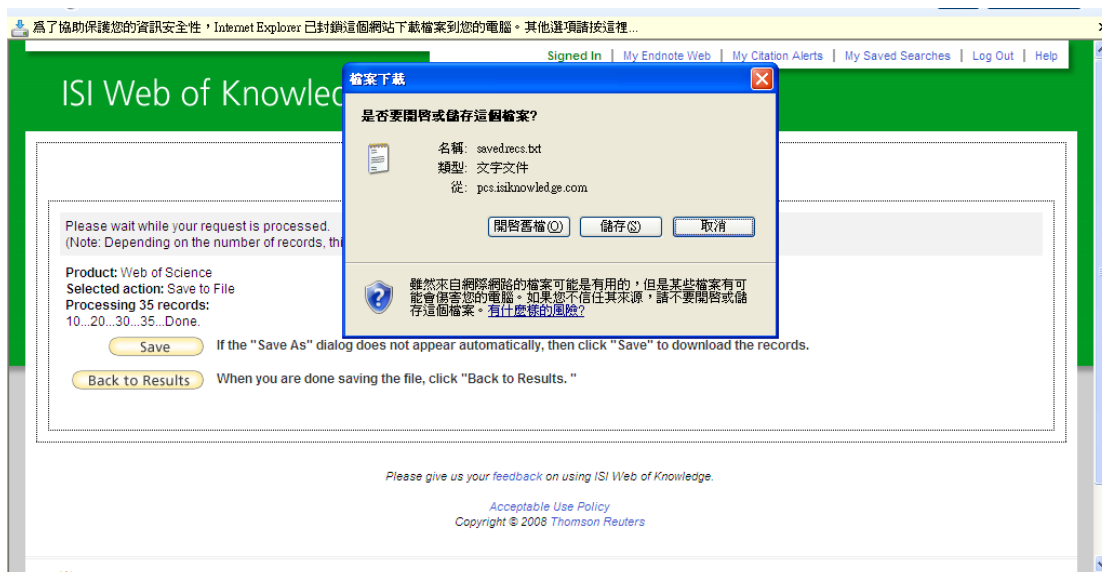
為了協助保護您的資訊安全性，Internet Explorer 已封鎖這個網站下載檔案到您的電腦。其他選項請按這裡...

Signed In | My Endnote Web | My Citation Alerts | My Saved Searches | Log Out | Help

ISI Web of Knowled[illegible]

Please wait while your request is processed.
(Note: Depending on the number of records, thi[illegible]

Product: Web of Science
Selected action: Save to File
Processing 35 records:
10...20...30...35...Done.

Save If the "Save As" dialog does not appear automatically, then click "Save" to download the records.

Back to Results When you are done saving the file, click "Back to Results. "

檔案下載

是否要開啓或儲存這個檔案?

名稱: savedrecs.txt
類型: 文字文件
從: pcs.isiknowledge.com

開啓舊檔(O) 儲存(S) 取消

雖然來自網際網路的檔案可能是有用的，但是某些檔案有可能會傷害您的電腦。如果您不信任其來源，請不要開啓或儲存這個檔案。有什麼樣的風險?

Please give us your feedback on using ISI Web of Knowledge.

Acceptable Use Policy
Copyright © 2008 Thomson Reuters